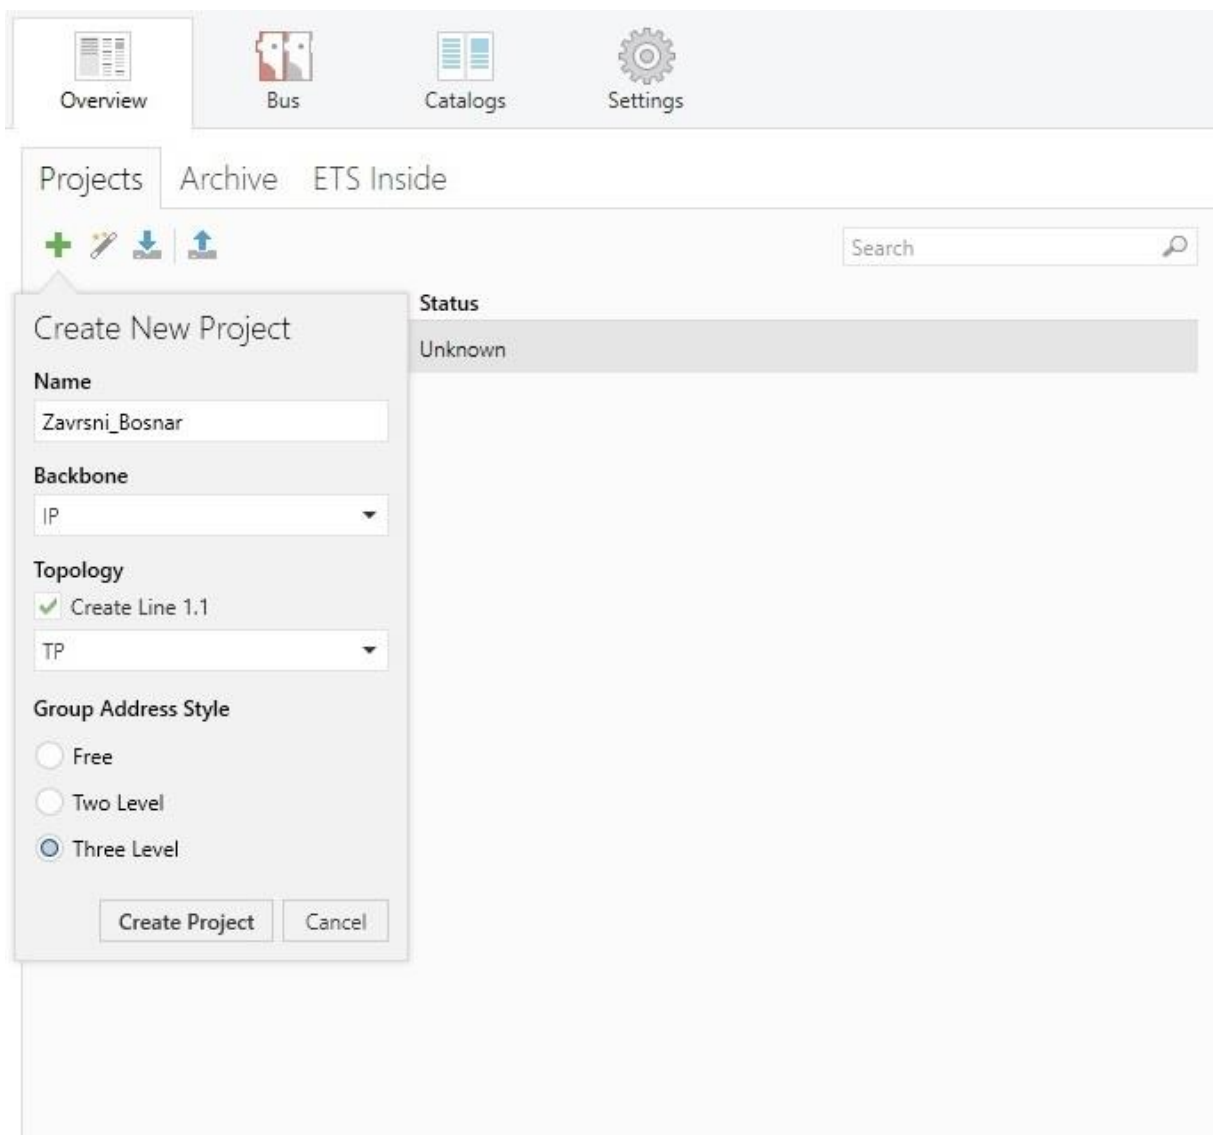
Overview Bus Catalogs Settings

Projects Archive ETS Inside

Search

Status

Unknown

Create New Project

Name

Zavrsni_Bosnar

Backbone

IP

Topology

Create Line 1.1

TP

Group Address Style

Free

Two Level

Three Level

Create Project Cancel